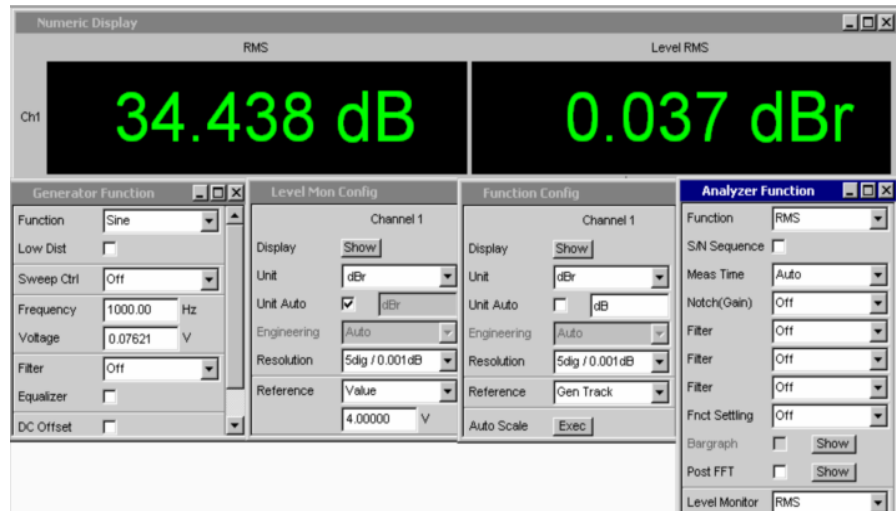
Numeric Display

RMS

Level RMS

Ch1

34.438 dB

0.037 dBr

Generator Function

Function Sine

Low Dist

Sweep Ctrl Off

Frequency 1000.00 Hz

Voltage 0.07621 V

Filter Off

Equalizer

DC Offset

Level Mon Config

Channel 1

Display Show

Unit dBr

Unit Auto dBr

Engineering Auto

Resolution 5dig / 0.001dB

Reference Value

4.00000 V

Function Config

Channel 1

Display Show

Unit dBr

Unit Auto dB

Engineering Auto

Resolution 5dig / 0.001dB

Reference Gen Track

Auto Scale Exec

Analyzer Function

Function RMS

S/N Sequence

Meas Time Auto

Notch(Gain) Off

Filter Off

Filter Off

Filter Off

Fnct Settling Off

Bargraph Show

Post FFT Show

Level Monitor RMS